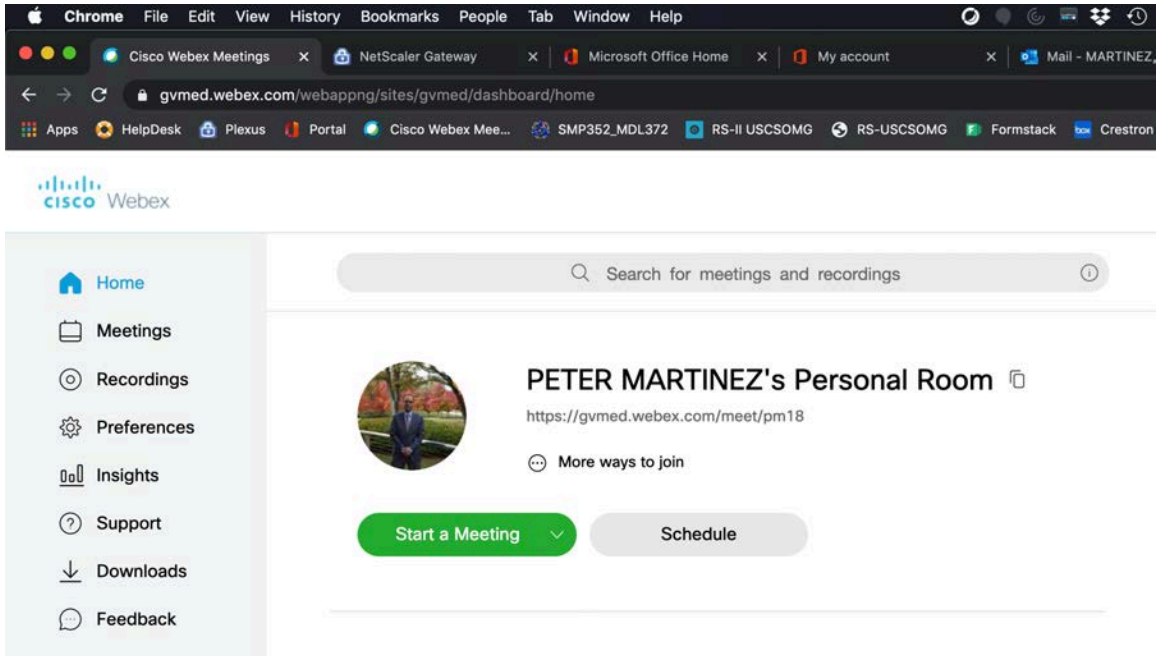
Chrome File Edit View History Bookmarks People Tab Window Help

Cisco Webex Meetings × NetScaler Gateway × Microsoft Office Home × My account × Mail - MARTINEZ,

gvmed.webex.com/webappng/sites/gvmed/dashboard/home

Apps HelpDesk Plexus Portal Cisco Webex Mee... SMP352_MDL372 RS-II USCSOMG RS-USCSOMG Formstack Crestron

cisco Webex

Home
Meetings
Recordings
Preferences
Insights
Support
Downloads
Feedback

Search for meetings and recordings

PETER MARTINEZ's Personal Room

https://gvmed.webex.com/meet/pm18

More ways to join

Start a Meeting

Schedule